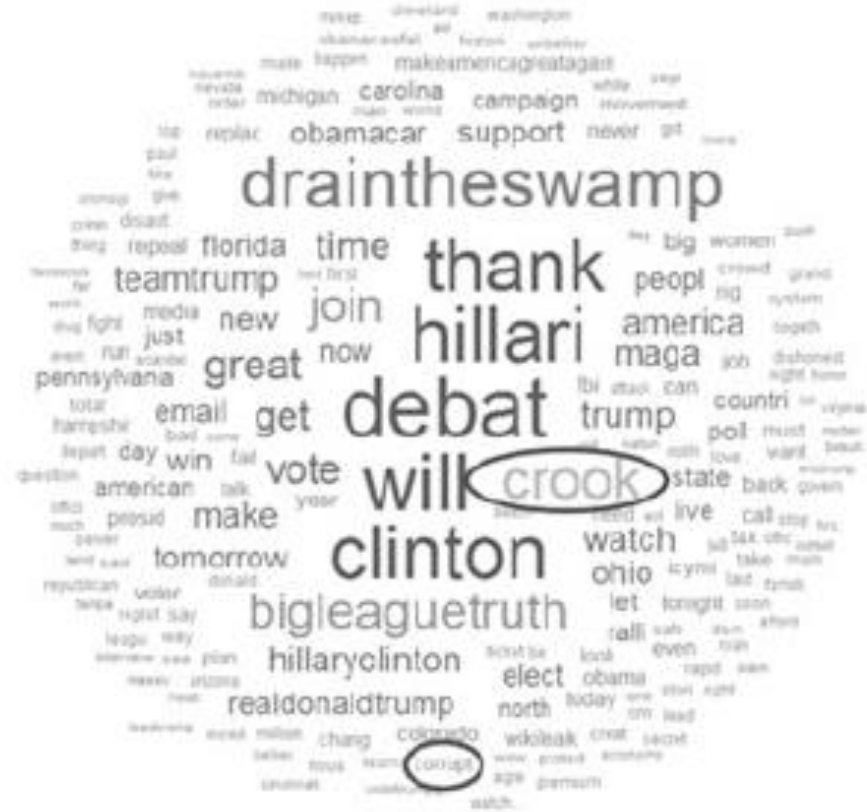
draintheswamp
thank
hillari
debat
will
crook
clinton
bigleaguetruth
join
time
great
teamtrump
new
get
email
vote
make
tomorrow
hillaryclinton
realdonaldtrump
elect
watch
ohio
trump
america
maga
peopl
obamacar
support
carolina
michigan
campaign
makeamericagreatagain
florida
pennsylvania
american
win
day
now
just
media
fight
repeal
state
live
countri
poll
north
wikileak
obama
colorado
corrupt
chang
let
ralli
even
tonight
big
women
can
back
call
take
plan
year
first
never
washington
proud
voter
say
today
need
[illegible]